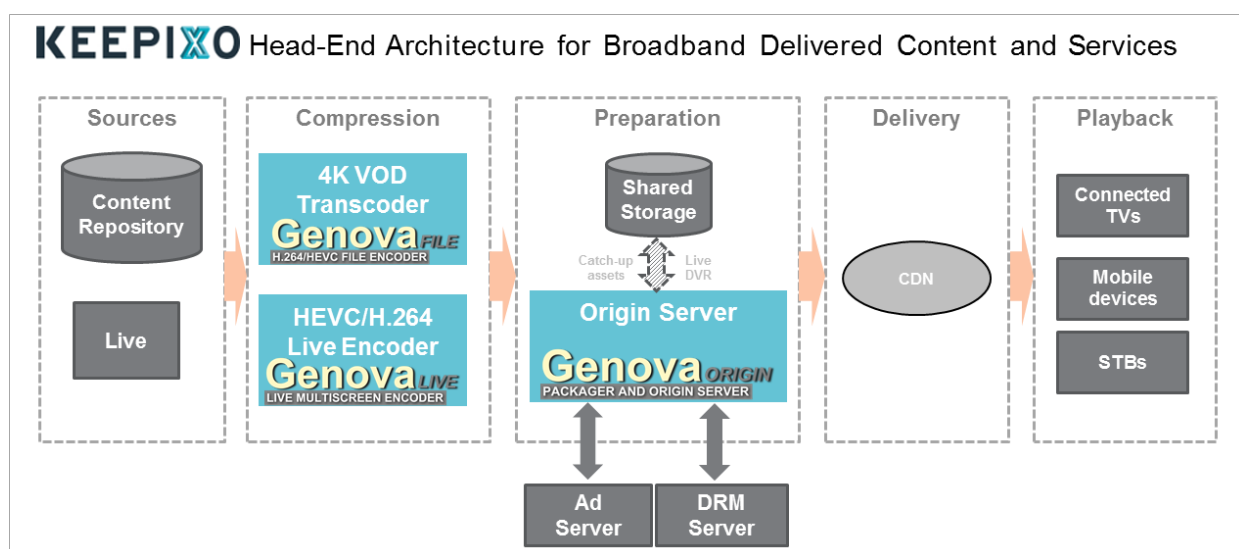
KEEPIXO Head-End Architecture for Broadband Delivered Content and Services

Sources

Content Repository

Live

Compression

4K VOD Transcoder

Genova FILE

H.264/HEVC FILE ENCODER

HEVC/H.264 Live Encoder

Genova LIVE

LIVE MULTISCREEN ENCODER

Preparation

Shared Storage

Catch-up assets

Live DVR

Origin Server

Genova ORIGIN

PACKAGER AND ORIGIN SERVER

Ad Server

DRM Server

Delivery

CDN

Playback

Connected TVs

Mobile devices

STBs